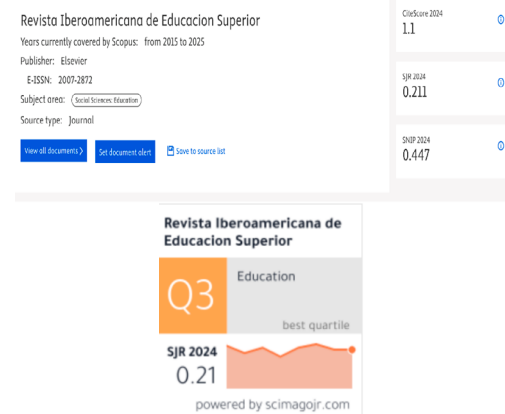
Revista Iberoamericana de Educacion Superior

Years currently covered by Scopus: from 2015 to 2025

Publisher: Elsevier

E-ISSN: 2007-2872

Subject area: Social Sciences: Education

Source type: Journal

View all documents >

Set document alert

Save to source list

CiteScore 2024
1.1

SJR 2024
0.211

SNIP 2024
0.447

Revista Iberoamericana de Educacion Superior

Q3

Education

best quartile

SJR 2024
0.21

powered by scimagojr.com